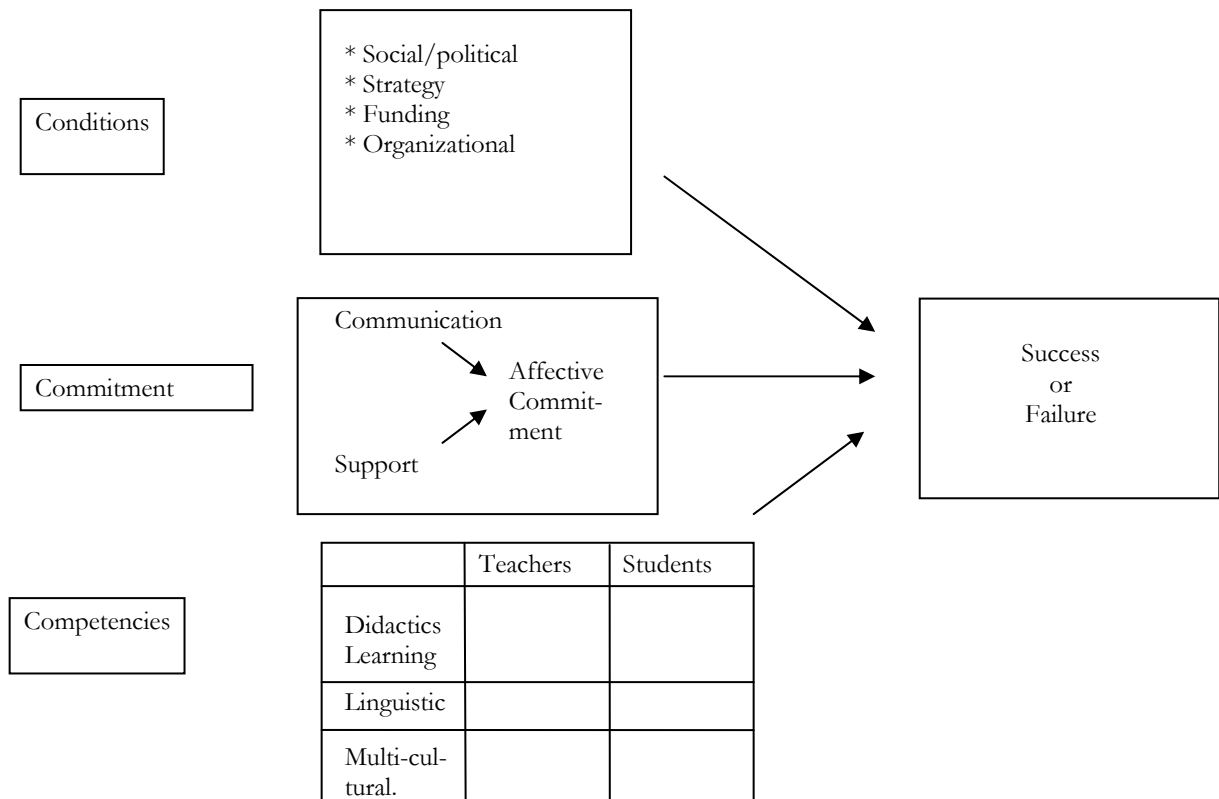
Conditions

* Social/political
* Strategy
* Funding
* Organizational

Commitment

Communication

Affective Commitment

Support

Success or Failure

Competencies

| | Teachers | Students |
|---|---|---|
| Didactics Learning | | |
| Linguistic | | |
| Multi-cultural. | | |